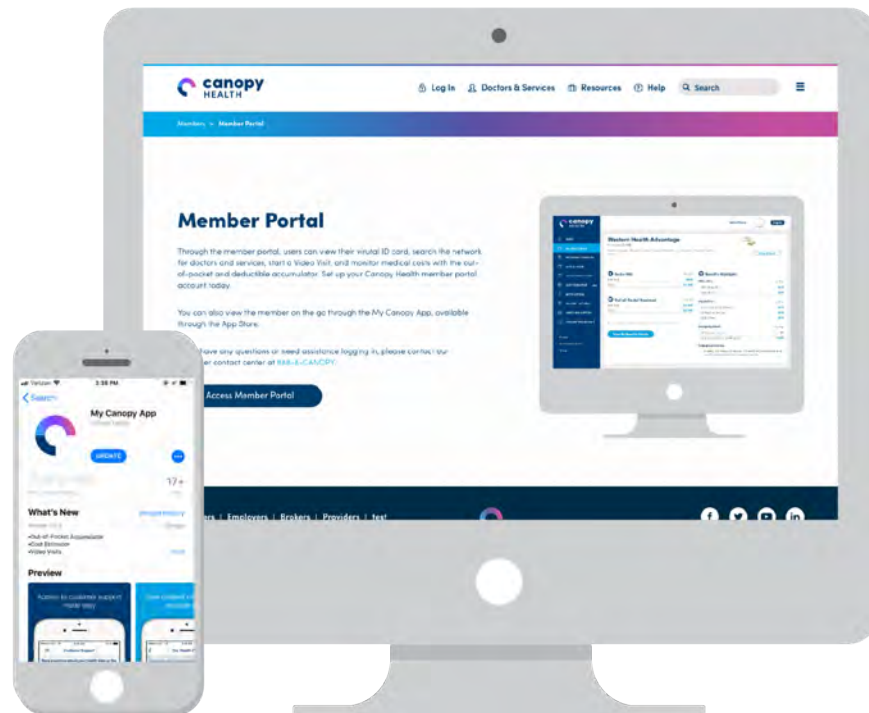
canopy HEALTH

Log In   Doctors & Services   Resources   Help   Search

Members > Member Portal

Member Portal

Through the member portal, users can view their virtual ID card, search the network for doctors and services, start a Video Visit, and monitor medical costs with the out-of-pocket and deductible accumulator. Set up your Canopy Health member portal account today.

You can also view the member on the go through the My Canopy App, available through the App Store.

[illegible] have any questions or need assistance logging in, please contact our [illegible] contact center at 888-8-CANOPY.

Access Member Portal

canopy

Western Health Advantage

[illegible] Employers | Brokers | Providers | test

Verizon   3:58 PM

Search

My Canopy App

UPDATE

17+

What's New

Version History

•Out-of-Pocket Accumulator
•Cost Estimator
•Video Visits

more

Preview

Access to customer support made easy

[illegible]